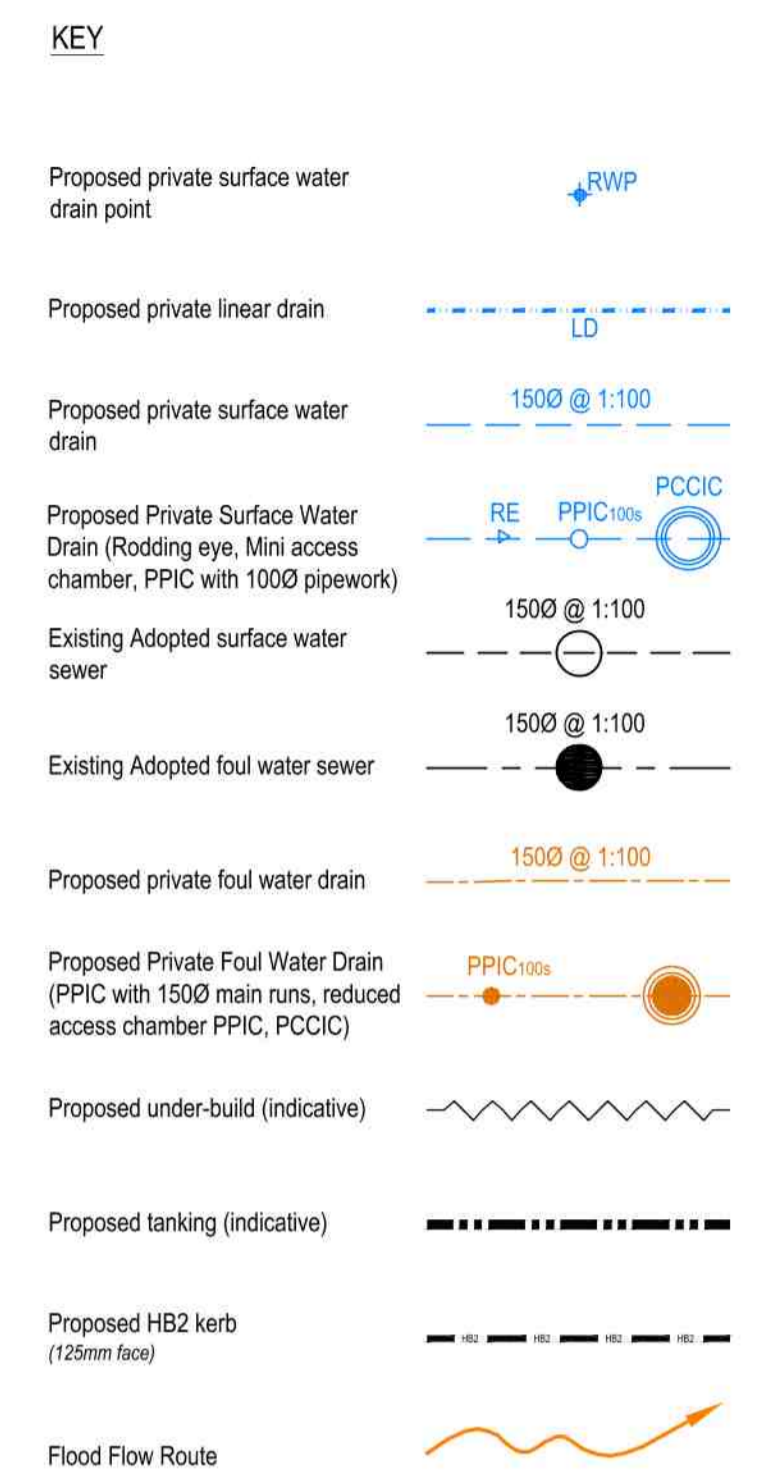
KEY

Proposed private surface water drain point

RWP

Proposed private linear drain

LD

Proposed private surface water drain

150Ø @ 1:100

Proposed Private Surface Water Drain (Rodding eye, Mini access chamber, PPIC with 100Ø pipework)

RE PPIC100s PCCIC

Existing Adopted surface water sewer

150Ø @ 1:100

Existing Adopted foul water sewer

150Ø @ 1:100

Proposed private foul water drain

150Ø @ 1:100

Proposed Private Foul Water Drain (PPIC with 150Ø main runs, reduced access chamber PPIC, PCCIC)

PPIC100s

Proposed under-build (indicative)

Proposed tanking (indicative)

Proposed HB2 kerb
(125mm face)

HB2 HB2 HB2 HB2

Flood Flow Route